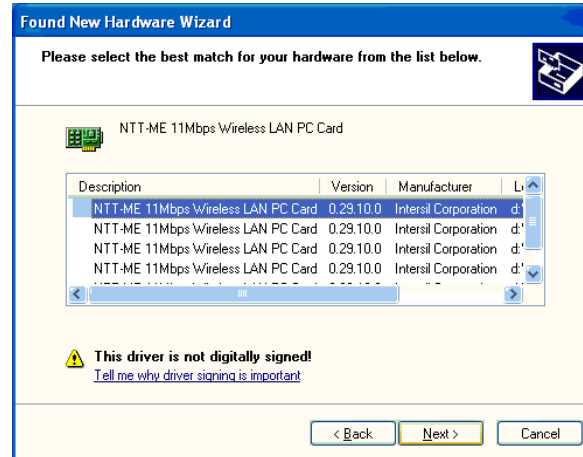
Found New Hardware Wizard

Please select the best match for your hardware from the list below.

NTT-ME 11Mbps Wireless LAN PC Card

| Description | Version | Manufacturer | L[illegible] |
|---|---|---|---|
| NTT-ME 11Mbps Wireless LAN PC Card | 0.29.10.0 | Intersil Corporation | d:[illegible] |
| NTT-ME 11Mbps Wireless LAN PC Card | 0.29.10.0 | Intersil Corporation | d:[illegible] |
| NTT-ME 11Mbps Wireless LAN PC Card | 0.29.10.0 | Intersil Corporation | d:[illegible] |
| NTT-ME 11Mbps Wireless LAN PC Card | 0.29.10.0 | Intersil Corporation | d:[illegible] |
| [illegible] | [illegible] | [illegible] | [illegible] |

This driver is not digitally signed!
Tell me why driver signing is important

< Back   Next >   Cancel